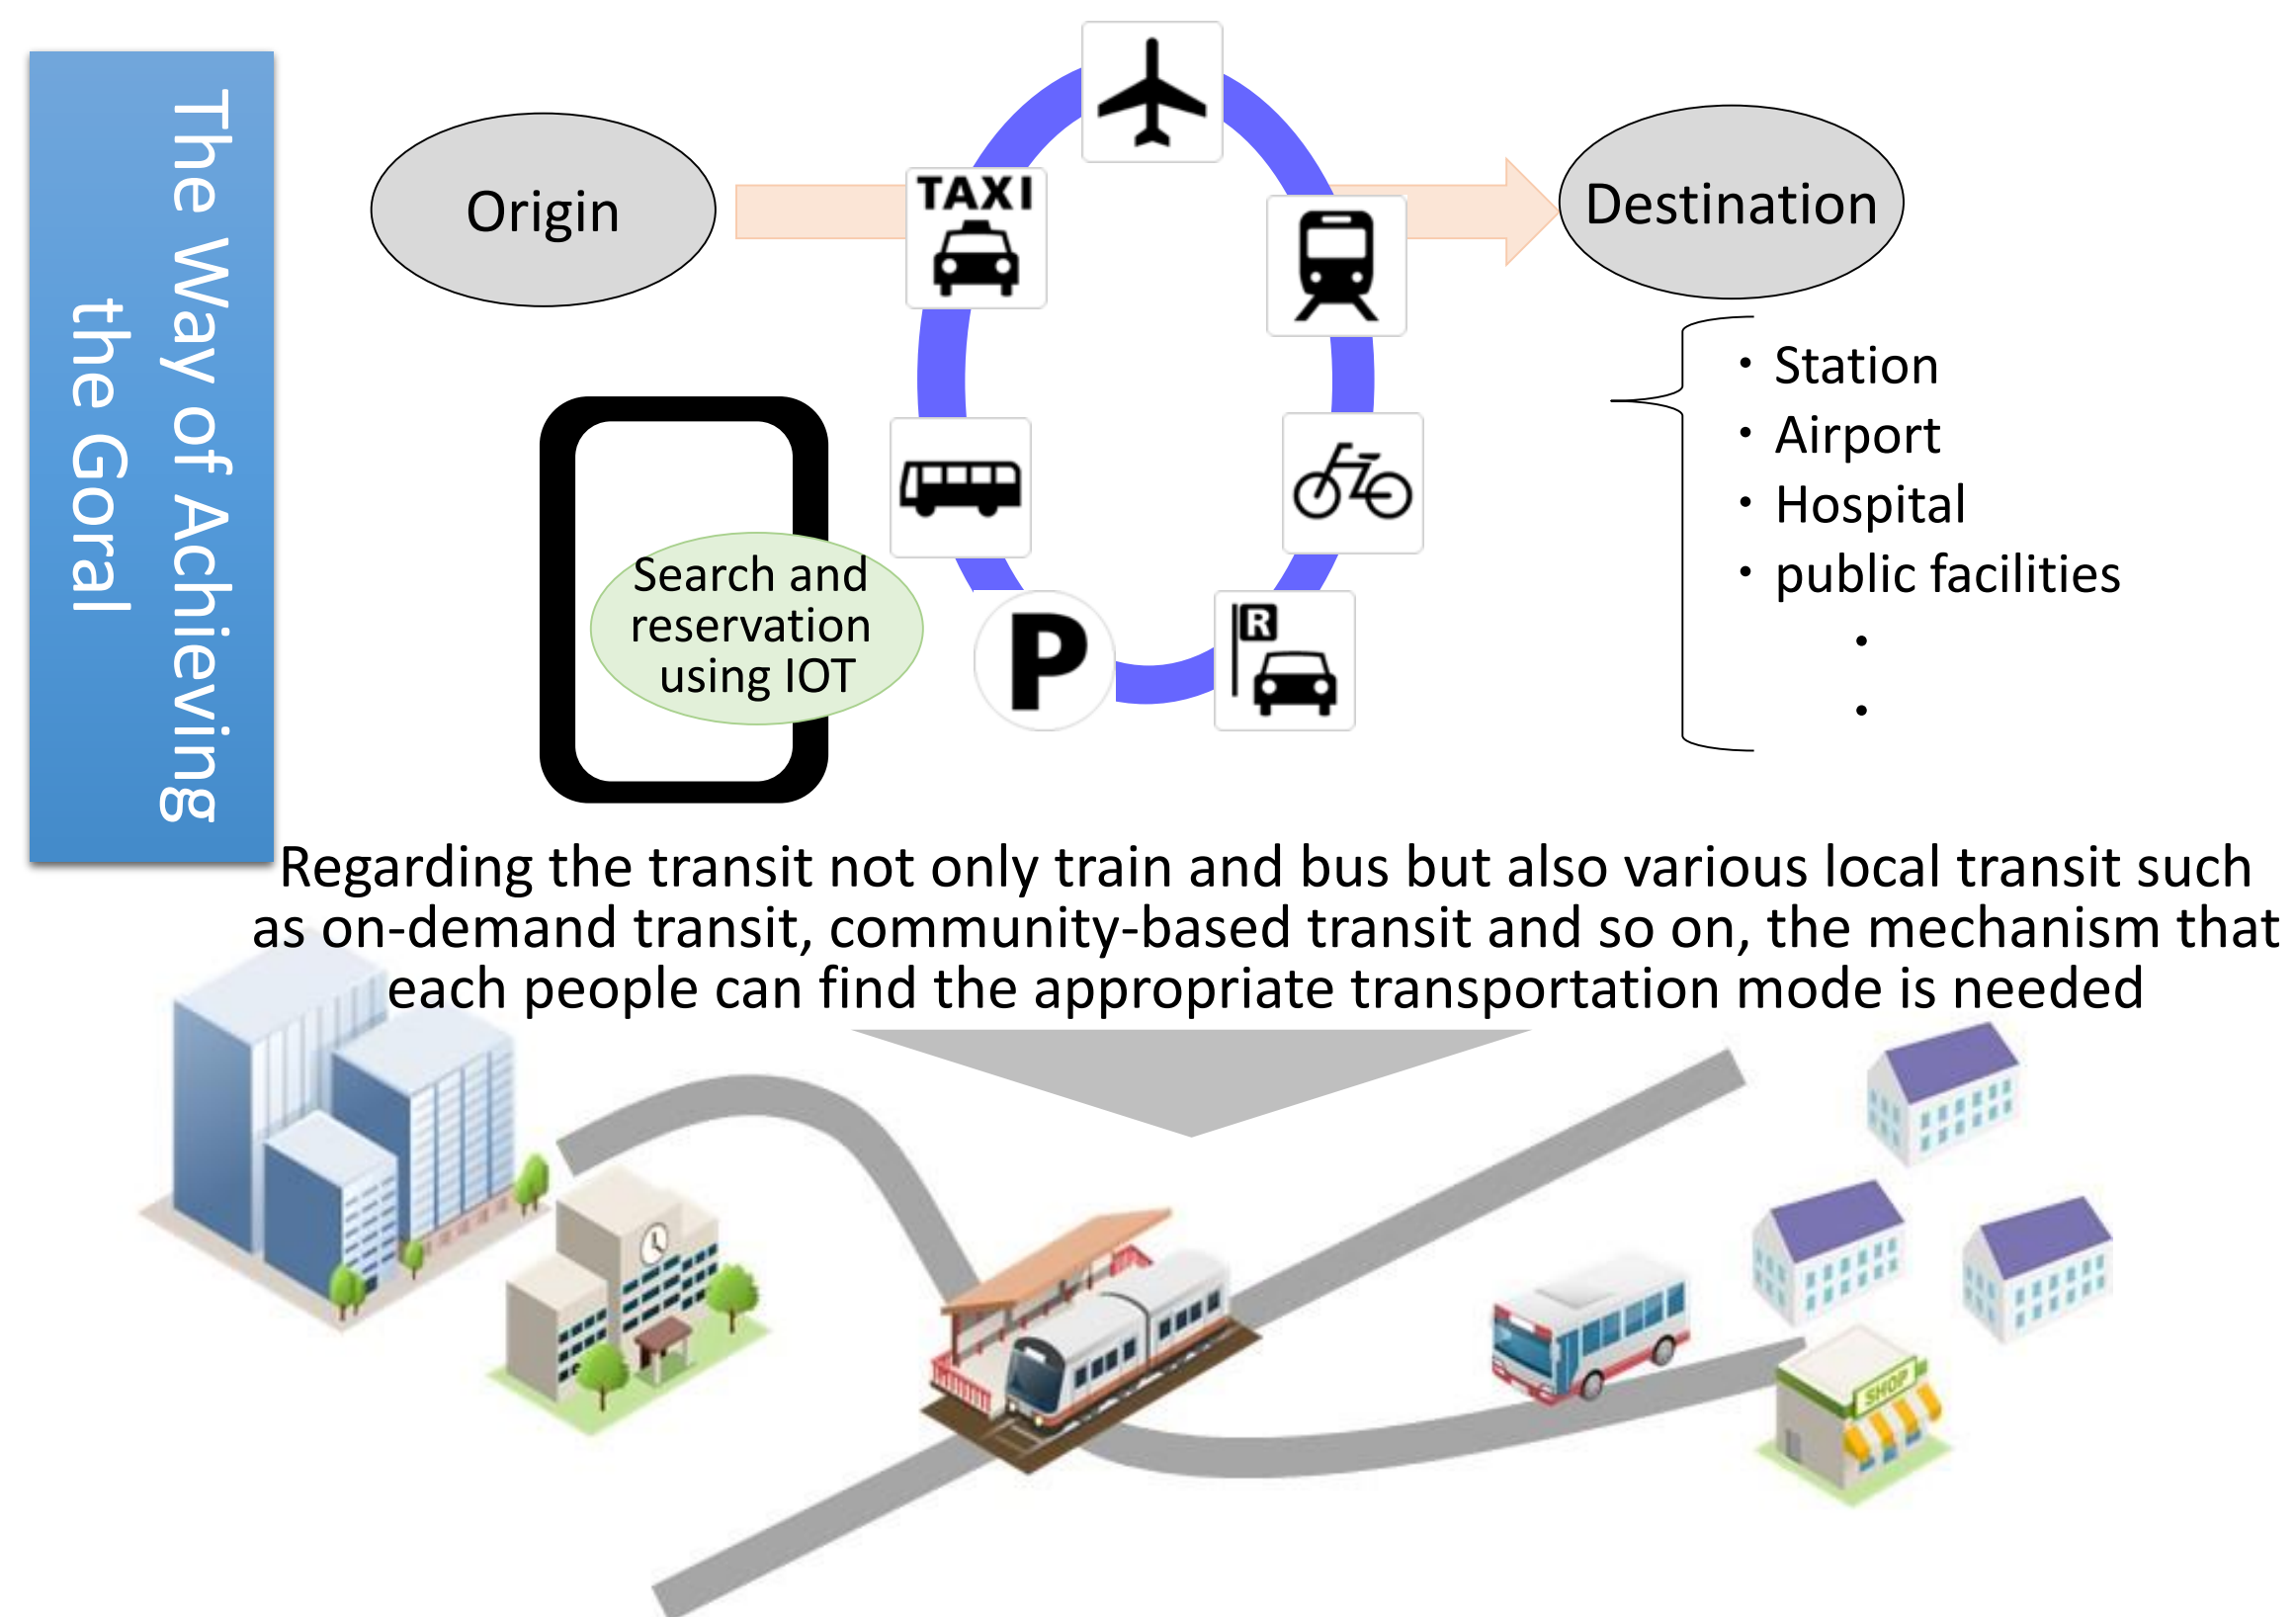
The Way of Achieving the Goral

Origin

TAXI

Destination

・Station
・Airport
・Hospital
・public facilities
・
・

Search and reservation using IOT

P

R

Regarding the transit not only train and bus but also various local transit such as on-demand transit, community-based transit and so on, the mechanism that each people can find the appropriate transportation mode is needed

SHOP